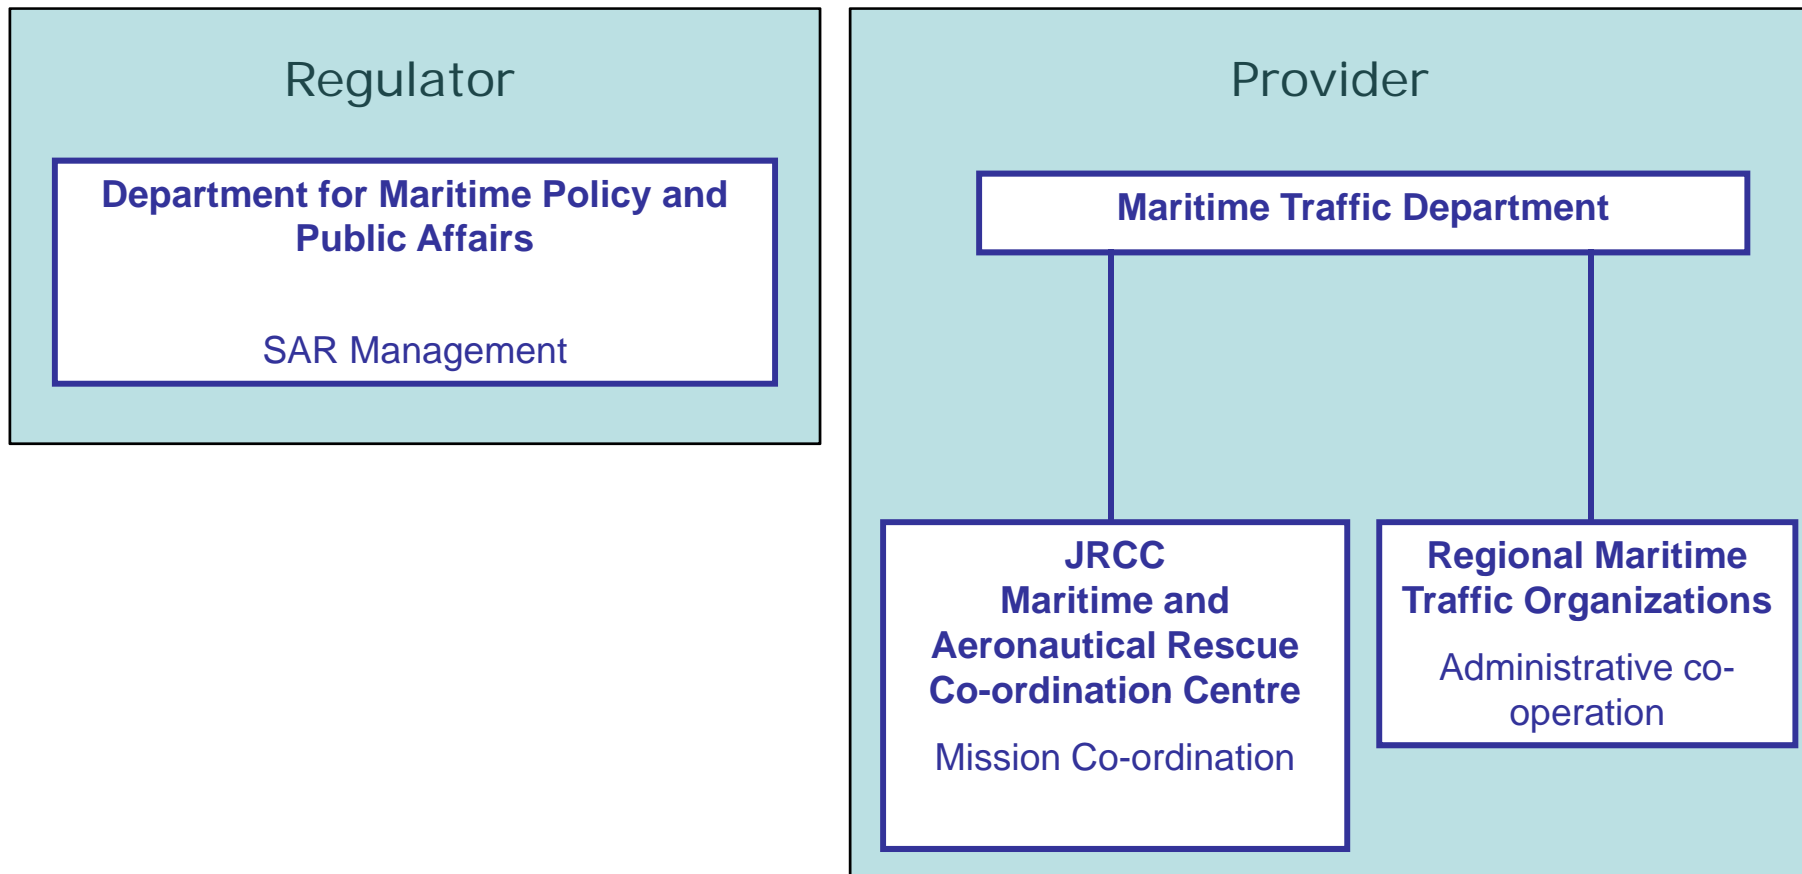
Regulator

Department for Maritime Policy and Public Affairs

SAR Management

Provider

Maritime Traffic Department

JRCC
Maritime and Aeronautical Rescue Co-ordination Centre

Mission Co-ordination

Regional Maritime Traffic Organizations

Administrative co-operation